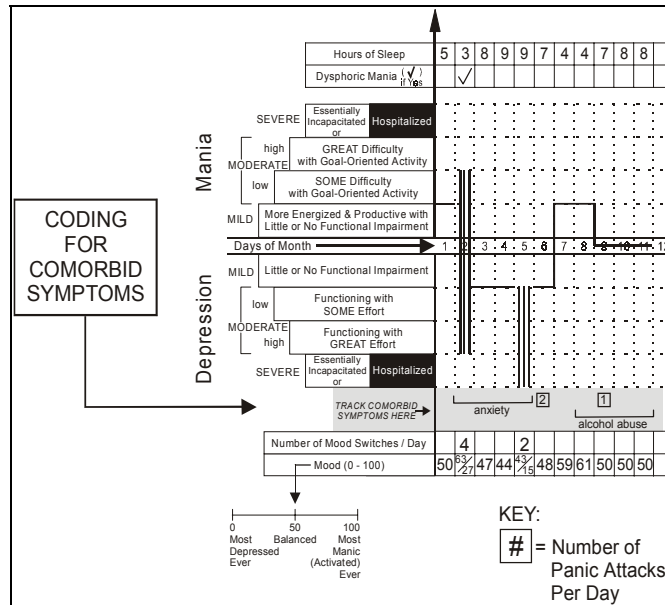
| Hours of Sleep | 5 | 3 | 8 | 9 | 9 | 7 | 4 | 4 | 7 | 8 | 8 |
|---|---|---|---|---|---|---|---|---|---|---|---|
| Dysphoric Mania (✓ if Yes) | | ✓ | | | | | | | | | |

Mania

SEVERE Essentially Incapacitated or Hospitalized

MODERATE high GREAT Difficulty with Goal-Oriented Activity

low SOME Difficulty with Goal-Oriented Activity

MILD More Energized & Productive with Little or No Functional Impairment

Days of Month 1 2 3 4 5 6 7 8 9 10 11 12

Depression

MILD Little or No Functional Impairment

MODERATE low Functioning with SOME Effort

high Functioning with GREAT Effort

SEVERE Essentially Incapacitated or Hospitalized

CODING FOR COMORBID SYMPTOMS

TRACK COMORBID SYMPTOMS HERE

anxiety 2

1 alcohol abuse

| Number of Mood Switches / Day | | 4 | | | 2 | | | | | | |
|---|---|---|---|---|---|---|---|---|---|---|---|
| Mood (0 - 100) | 50 | $\frac{63}{27}$ | 47 | 44 | $\frac{43}{15}$ | 48 | 59 | 61 | 50 | 50 | 50 |

0 Most Depressed Ever

50 Balanced

100 Most Manic (Activated) Ever

KEY:

# = Number of Panic Attacks Per Day